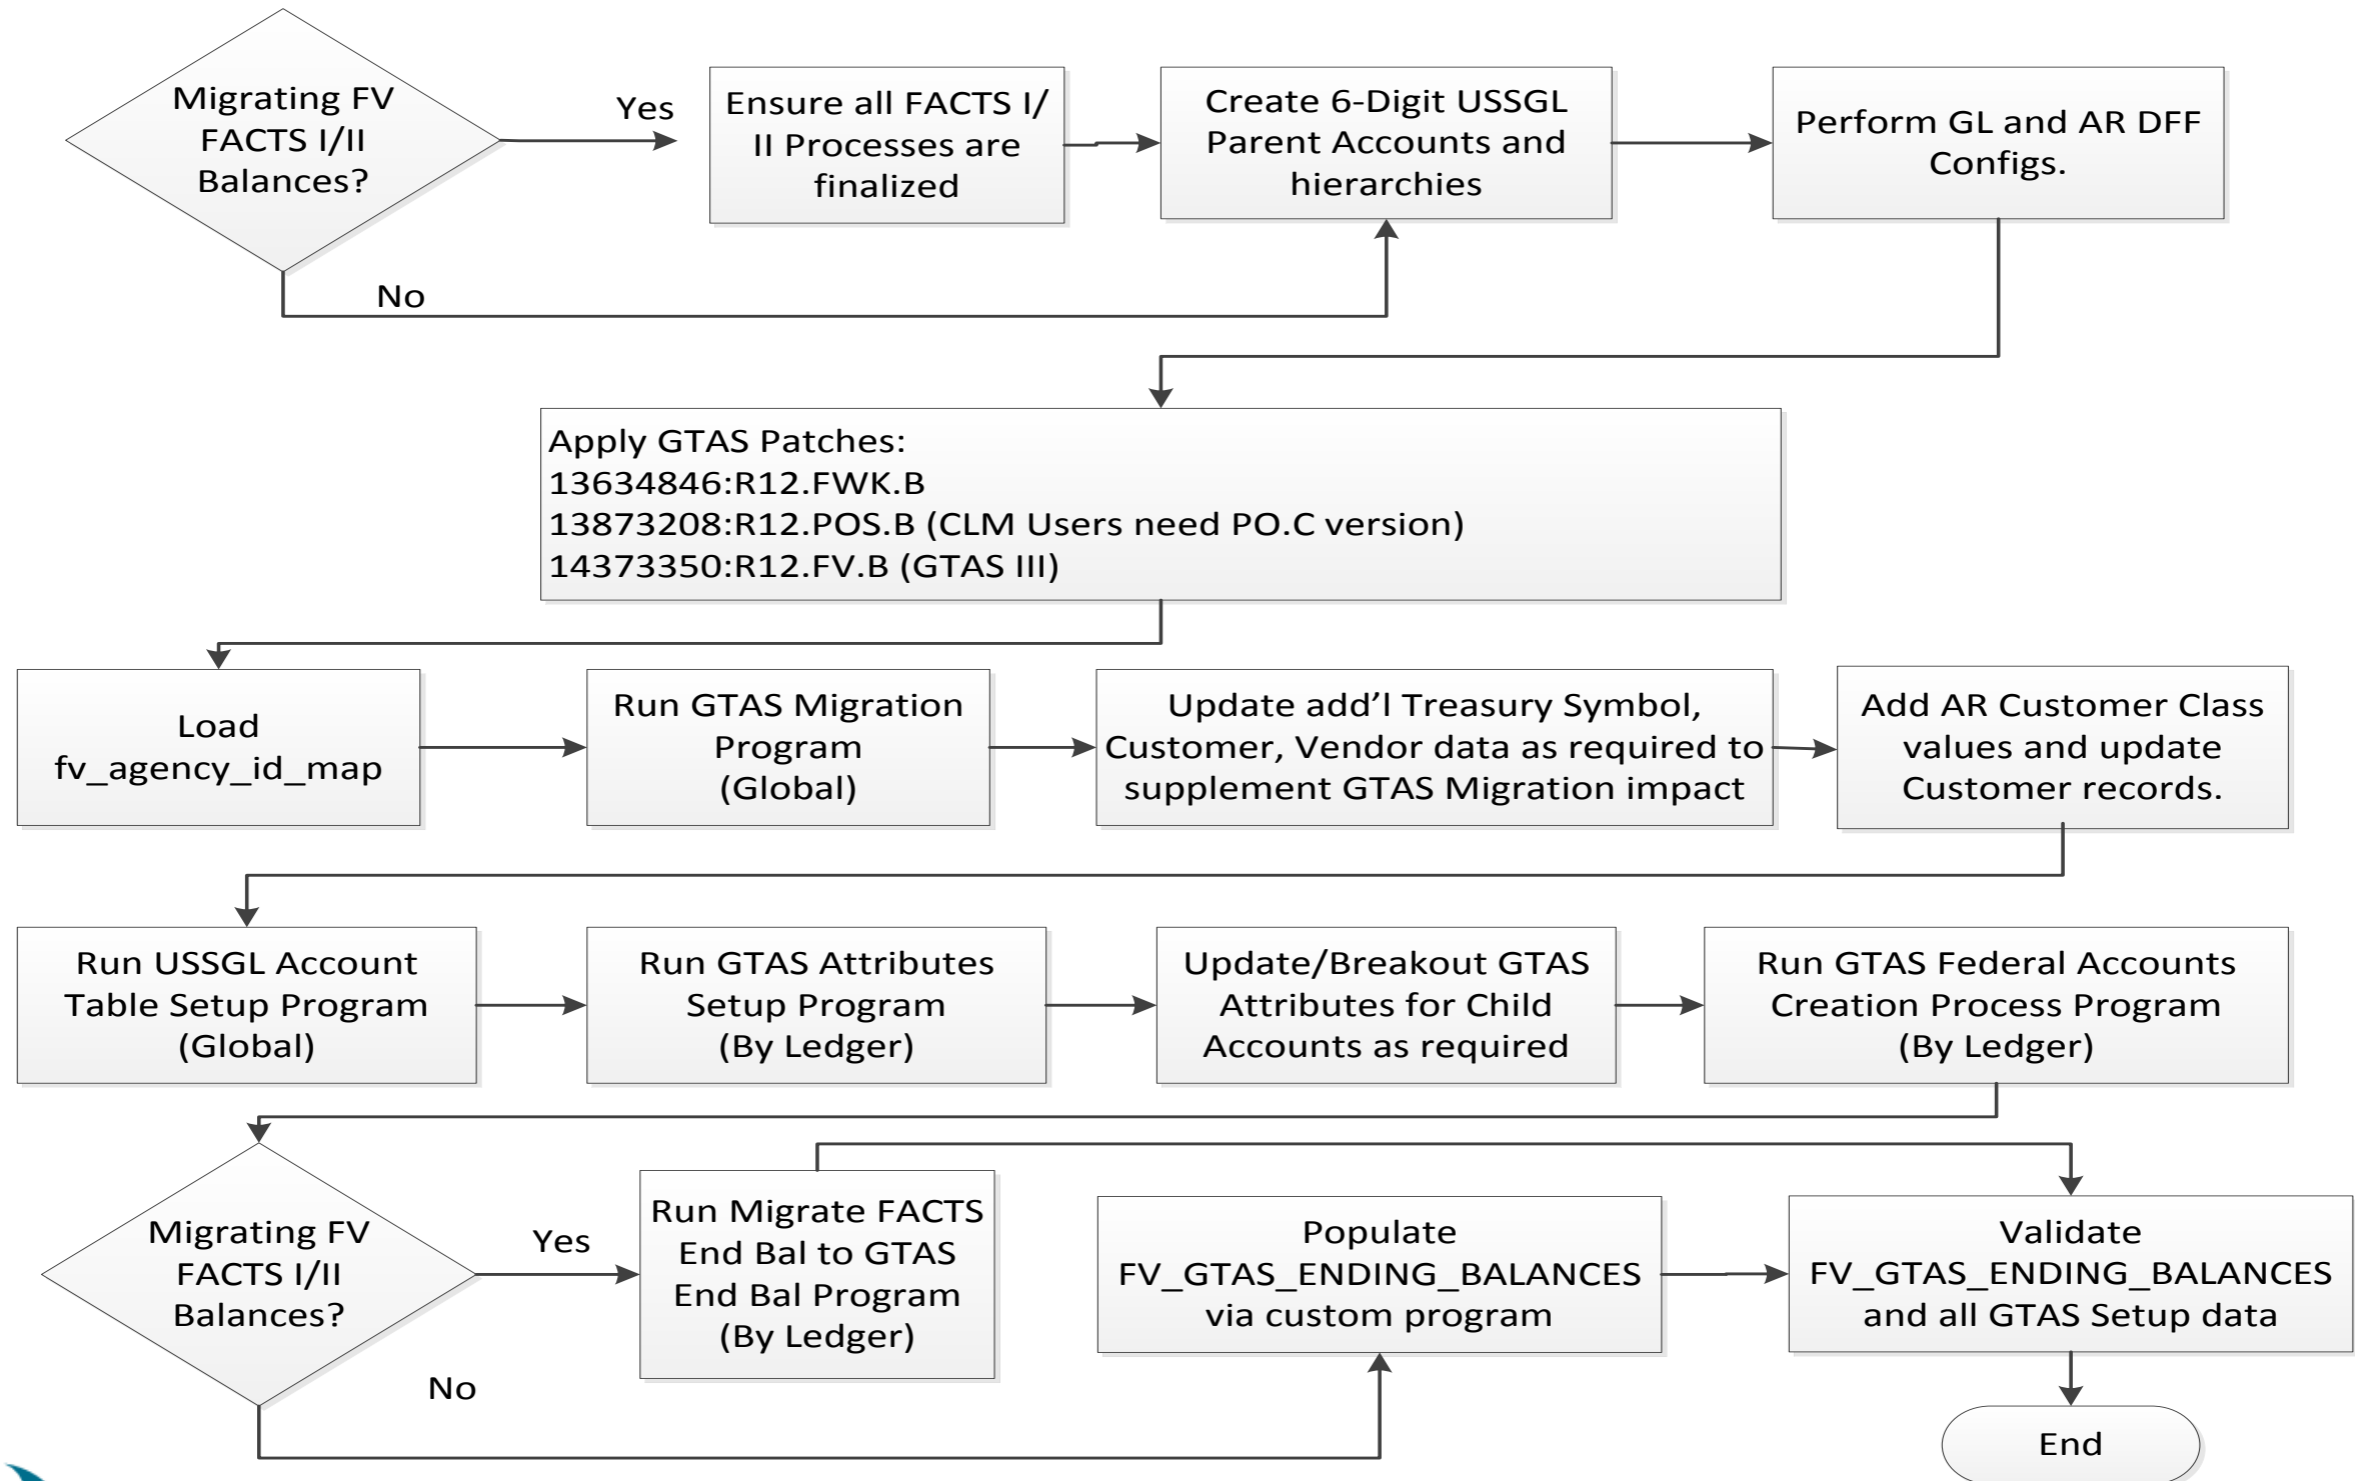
Migrating FV FACTS I/II Balances?

Yes

No

Ensure all FACTS I/II Processes are finalized

Create 6-Digit USSGL Parent Accounts and hierarchies

Perform GL and AR DFF Configs.

Apply GTAS Patches:
13634846:R12.FWK.B
13873208:R12.POS.B (CLM Users need PO.C version)
14373350:R12.FV.B (GTAS III)

Load fv_agency_id_map

Run GTAS Migration Program (Global)

Update add'l Treasury Symbol, Customer, Vendor data as required to supplement GTAS Migration impact

Add AR Customer Class values and update Customer records.

Run USSGL Account Table Setup Program (Global)

Run GTAS Attributes Setup Program (By Ledger)

Update/Breakout GTAS Attributes for Child Accounts as required

Run GTAS Federal Accounts Creation Process Program (By Ledger)

Migrating FV FACTS I/II Balances?

Yes

No

Run Migrate FACTS End Bal to GTAS End Bal Program (By Ledger)

Populate FV_GTAS_ENDING_BALANCES via custom program

Validate FV_GTAS_ENDING_BALANCES and all GTAS Setup data

End